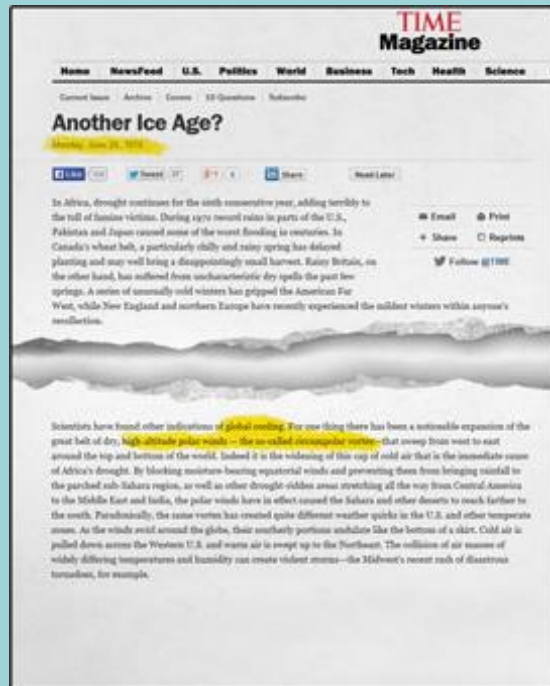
TIME
Magazine

Home NewsFeed U.S. Politics World Business Tech Health Science

Current Issue Archive Covers 10 Questions Subscribe

Another Ice Age?

Monday, June 24, 1974

Like Tweet Share Read Later

In Africa, drought continues for the sixth consecutive year, adding terribly to the toll of famine victims. During 1972 record rains in parts of the U.S., Pakistan and Japan caused some of the worst flooding in centuries. In Canada's wheat belt, a particularly chilly and rainy spring has delayed planting and may well bring a disappointingly small harvest. Rainy Britain, on the other hand, has suffered from uncharacteristic dry spells the past few springs. A series of unusually cold winters has gripped the American Far West, while New England and northern Europe have recently experienced the mildest winters within anyone's recollection.

Email Print
Share Reprints
Follow @TIME

Scientists have found other indications of global cooling. For one thing there has been a noticeable expansion of the great belt of dry, high-altitude polar winds — the so-called circumpolar vortex—that sweep from west to east around the top and bottom of the world. Indeed it is the widening of this cap of cold air that is the immediate cause of Africa's drought. By blocking moisture-bearing equatorial winds and preventing them from bringing rainfall to the parched sub-Sahara region, as well as other drought-ridden areas stretching all the way from Central America to the Middle East and India, the polar winds have in effect caused the Sahara and other deserts to reach farther to the south. Paradoxically, the same vortex has created quite different weather quirks in the U.S. and other temperate zones. As the winds swirl around the globe, their southerly portions undulate like the bottom of a skirt. Cold air is pulled down across the Western U.S. and warm air is swept up to the Northeast. The collision of air masses of widely differing temperatures and humidity can create violent storms—the Midwest's recent rash of disastrous tornadoes, for example.